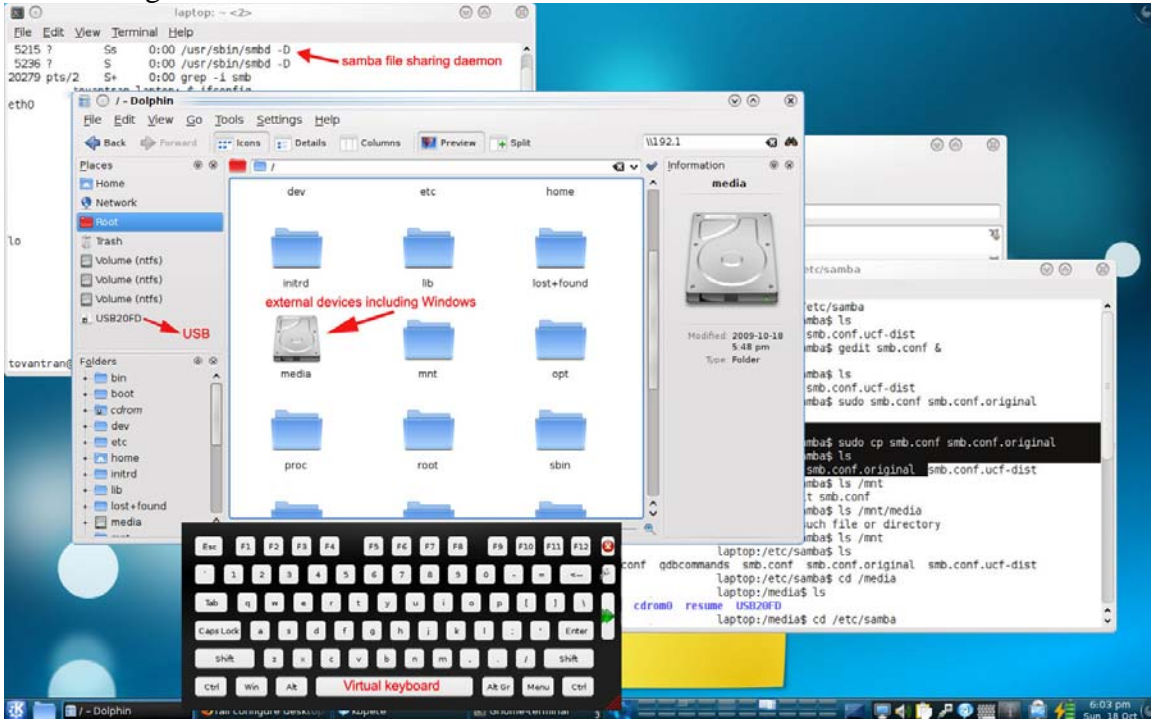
laptop: ~ <2>
File Edit View Terminal Help
5215 ? Ss 0:00 /usr/sbin/smbd -D
5236 ? S 0:00 /usr/sbin/smbd -D
20279 pts/2 S+ 0:00 grep -i smb
samba file sharing daemon
eth0
lo
tovantran

/ - Dolphin
File Edit View Go Tools Settings Help
Back Forward Icons Details Columns Preview Split
\\192.1
Places
Home
Network
Root
Trash
Volume (ntfs)
Volume (ntfs)
Volume (ntfs)
USB20FD
USB
Folders
bin
boot
cdrom
dev
etc
home
initrd
lib
lost+found
media
/
dev etc home
initrd lib lost+found
external devices including Windows
media mnt opt
proc root sbin
Information
media
Modified 2009-10-18 5:48 pm
Type Folder

/etc/samba
/etc/samba
mba$ ls
smb.conf.ucf-dist
mba$ gedit smb.conf &
mba$ ls
smb.conf.ucf-dist
mba$ sudo smb.conf smb.conf.original
mba$ sudo cp smb.conf smb.conf.original
mba$ ls
smb.conf.original smb.conf.ucf-dist
mba$ ls /mnt
t smb.conf
mba$ ls /mnt/media
uch file or directory
mba$ ls /mnt
laptop:/etc/samba$ ls
conf gdbcommands smb.conf smb.conf.original smb.conf.ucf-dist
laptop:/etc/samba$ cd /media
laptop:/media$ ls
cdrom0 resume USB20FD
laptop:/media$ cd /etc/samba

Esc F1 F2 F3 F4 F5 F6 F7 F8 F9 F10 F11 F12
` 1 2 3 4 5 6 7 8 9 0 - = ←
Tab q w e r t y u i o p [ ] \
Caps Lock a s d f g h j k l ; ' Enter
Shift z x c v b n m , . / Shift
Ctrl Win Alt Virtual keyboard Alt Gr Menu Ctrl

/ - Dolphin
6:03 pm Sun 18 Oct